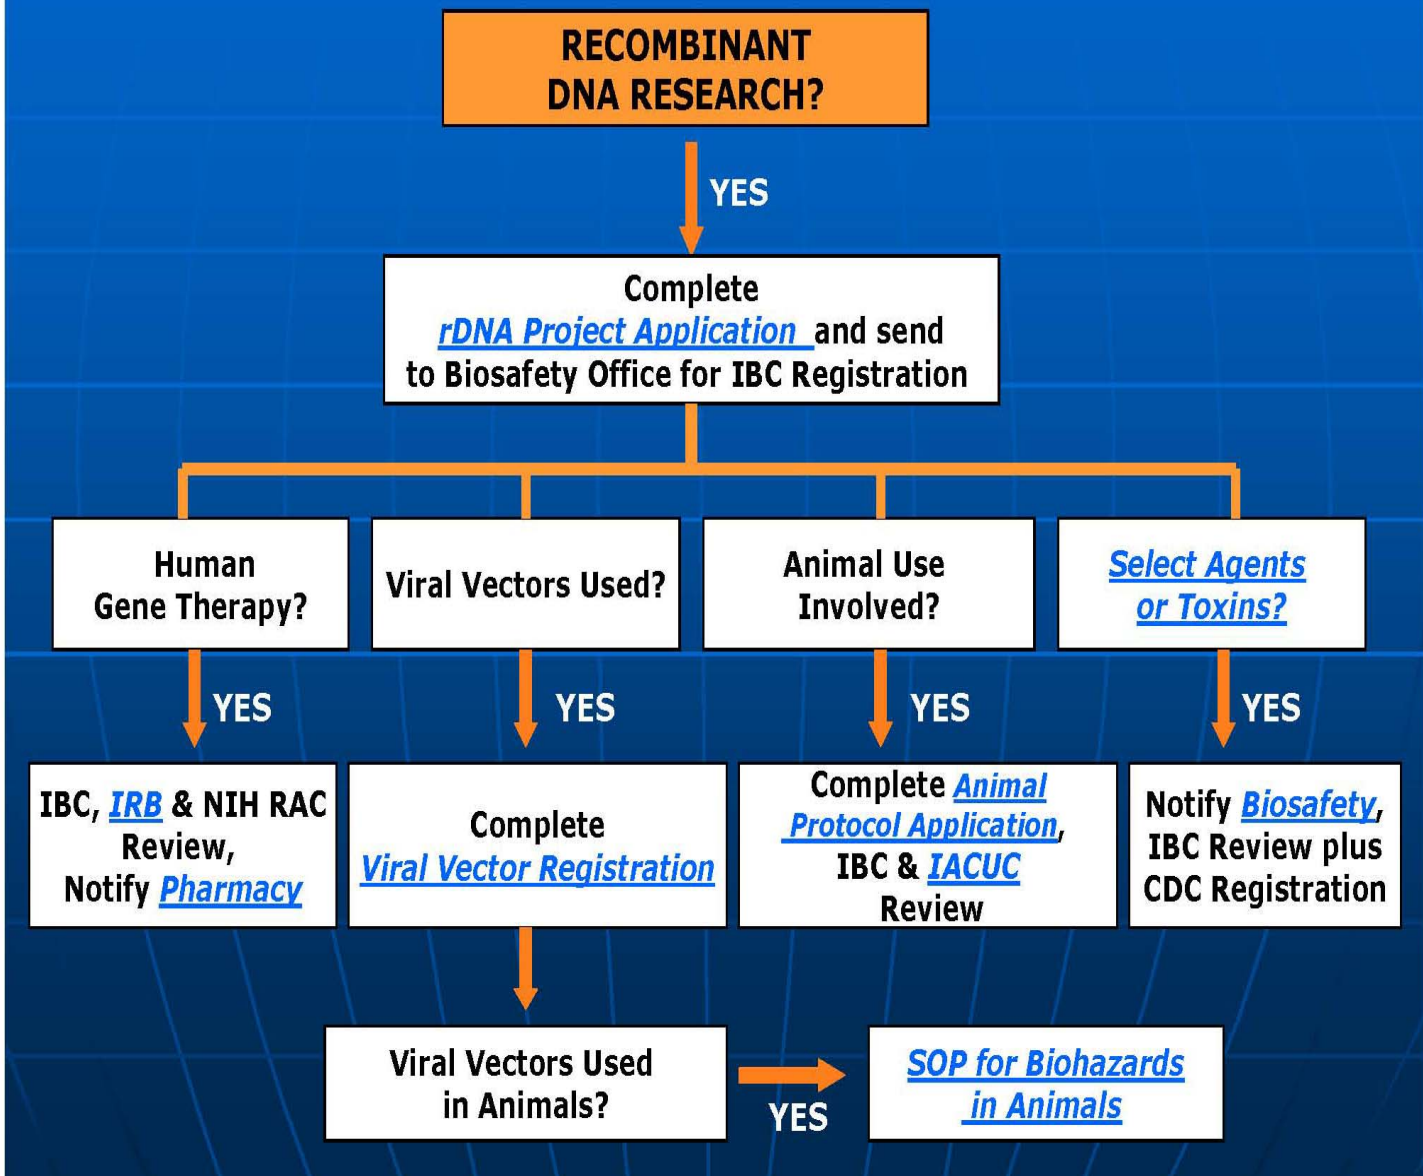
RECOMBINANT DNA RESEARCH?

YES

Complete rDNA Project Application and send to Biosafety Office for IBC Registration

Human Gene Therapy?

Viral Vectors Used?

Animal Use Involved?

Select Agents or Toxins?

YES

YES

YES

YES

IBC, IRB & NIH RAC Review, Notify Pharmacy

Complete Viral Vector Registration

Complete Animal Protocol Application, IBC & IACUC Review

Notify Biosafety, IBC Review plus CDC Registration

Viral Vectors Used in Animals?

YES

SOP for Biohazards in Animals